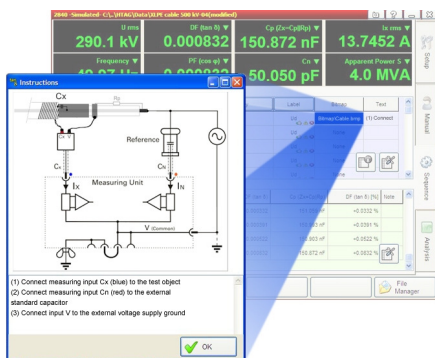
2848 - Simulated - C:\...\HTAG\Data\XLPE cable 500 kV 04(modified)

U rms
290.1 kV

DF (tan δ) ▼
0.000832

Cp (Zx=Cp||Rp) ▼
150.872 nF

I rms
13.7452 A

Frequency ▼

PF (cos φ) ▼

Cn ▼
50.050 pF

Apparent Power S ▼
4.0 MVA

Instructions

Cx

Reference

Cx

Cn

Ix

IN

Measuring Unit

V (Common)

Label

Bitmap

Text

Bitmap/Cable temp

(1) Connect

DF (tan δ) [%]

Note

+0.0532 %

+0.0591 %

+0.0532 %

+0.0532 %

(1) Connect measuring input Cx (blue) to the test object
(2) Connect measuring input Cn (red) to the external standard capacitor
(3) Connect input V to the external voltage supply ground

OK

File Manager

Setup

Manual

Sequence

Analysis